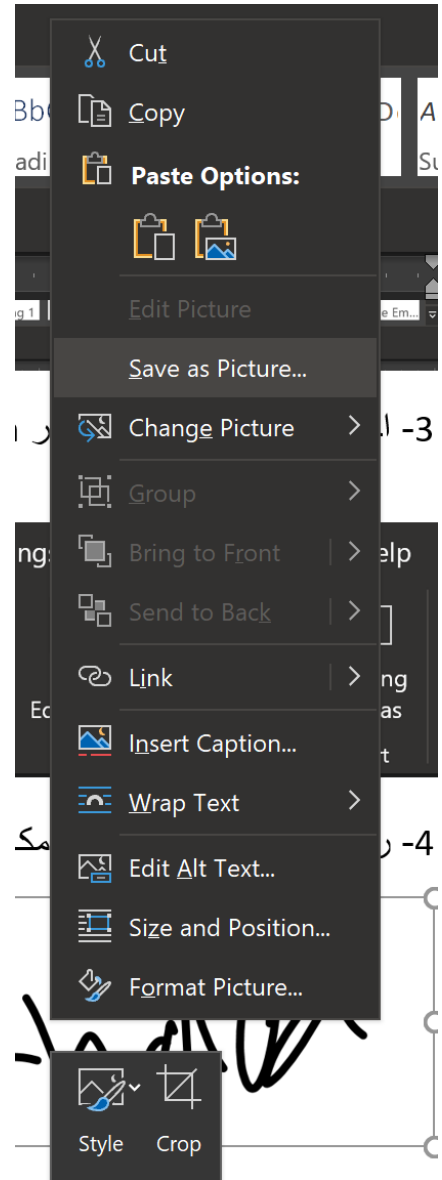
Cut
Copy
Paste Options:
Edit Picture
Save as Picture...
Change Picture
Group
Bring to Front
Send to Back
Link
Insert Caption...
Wrap Text
Edit Alt Text...
Size and Position...
Format Picture...
Style
Crop

AaBb
adi
A
Su
g 1
e Em...
-3 ا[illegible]
ngs
elp
Ec
ng
as
t
-4 ر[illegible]مک